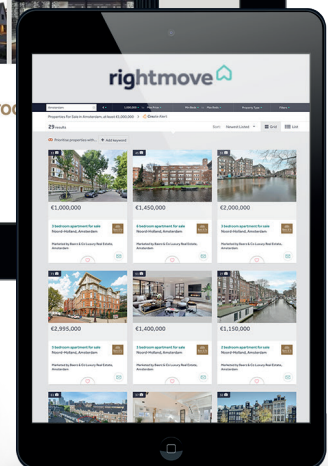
rightmove

Amsterdam

Properties For Sale in Amsterdam, at least €1,000,000

Create Alert

23 results

Sort: Newest Listed

Grid

List

Prioritise properties with...

Add keyword

€1,000,000

2 bedroom apartment for sale

Noord-Holland, Amsterdam

Marketed by Baert & Co Luxury Real Estate, Amsterdam

€1,450,000

5 bedroom apartment for sale

Noord-Holland, Amsterdam

Marketed by Baert & Co Luxury Real Estate, Amsterdam

€2,000,000

3 bedroom apartment for sale

Noord-Holland, Amsterdam

Marketed by Baert & Co Luxury Real Estate, Amsterdam

€2,995,000

3 bedroom apartment for sale

Noord-Holland, Amsterdam

Marketed by Baert & Co Luxury Real Estate, Amsterdam

€1,400,000

2 bedroom apartment for sale

Noord-Holland, Amsterdam

Marketed by Baert & Co Luxury Real Estate, Amsterdam

€1,150,000

2 bedroom apartment for sale

Noord-Holland, Amsterdam

Marketed by Baert & Co Luxury Real Estate, Amsterdam